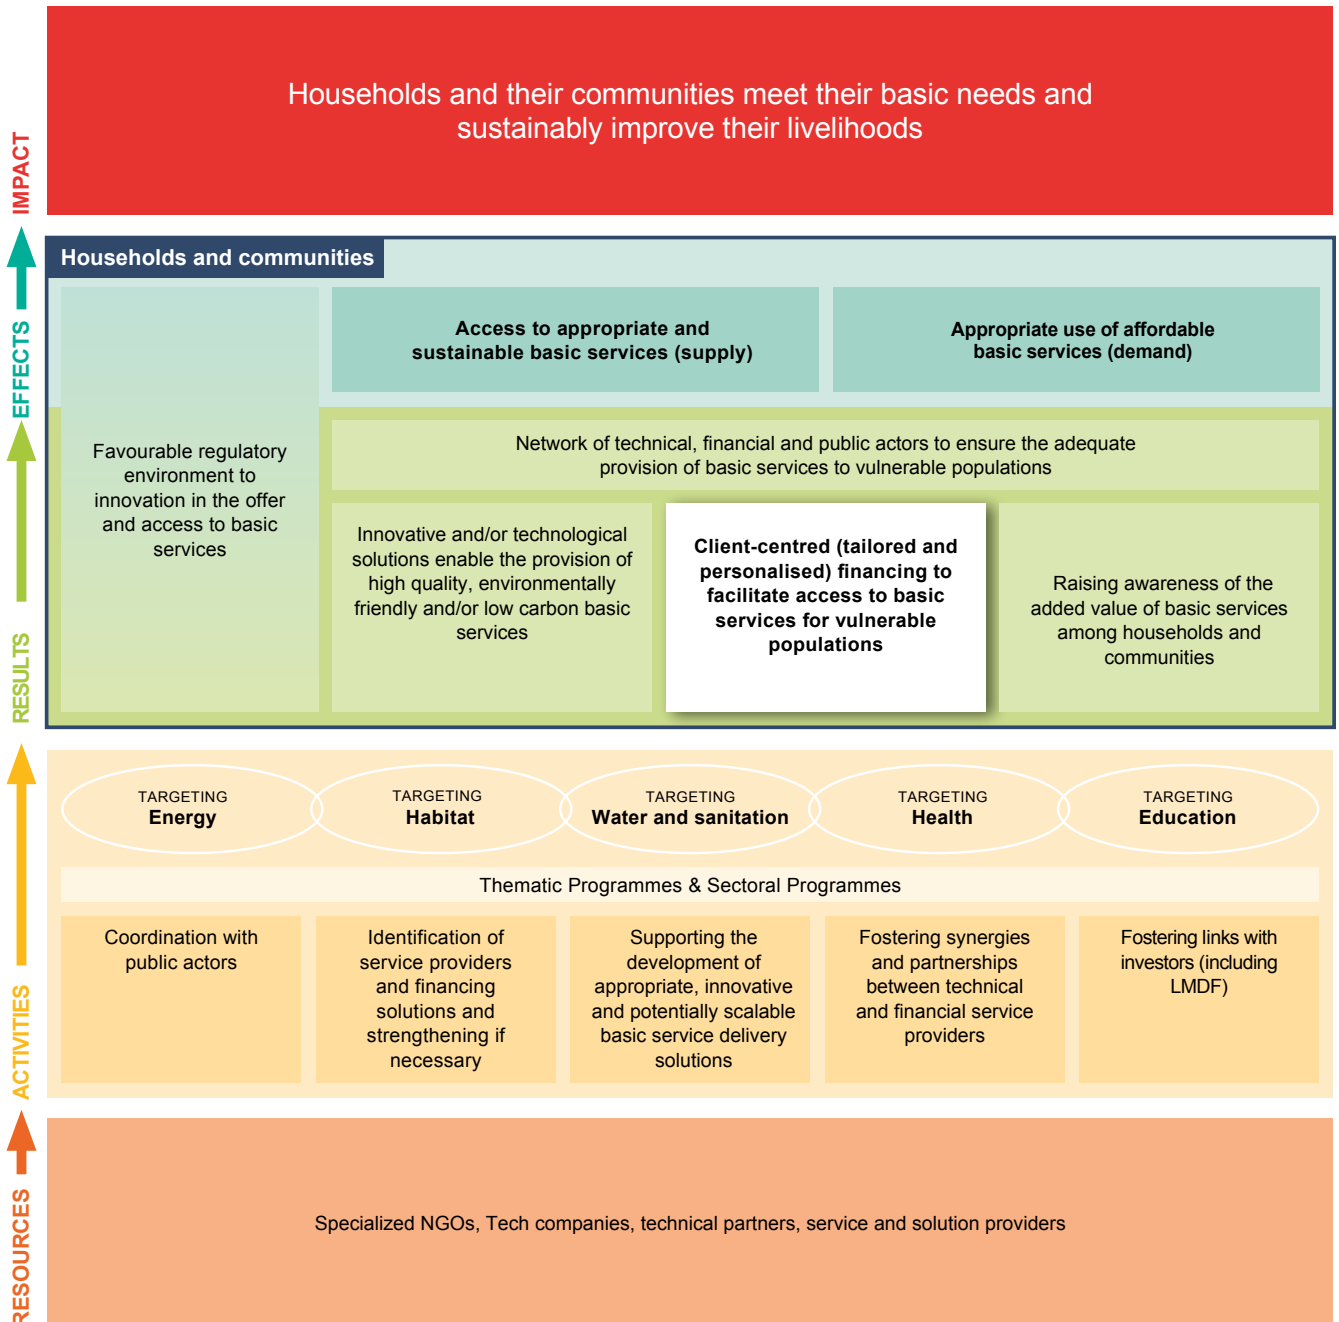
IMPACT

Households and their communities meet their basic needs and sustainably improve their livelihoods

EFFECTS

Households and communities

Access to appropriate and sustainable basic services (supply)

Appropriate use of affordable basic services (demand)

RESULTS

Favourable regulatory environment to innovation in the offer and access to basic services

Network of technical, financial and public actors to ensure the adequate provision of basic services to vulnerable populations

Innovative and/or technological solutions enable the provision of high quality, environmentally friendly and/or low carbon basic services

Client-centred (tailored and personalised) financing to facilitate access to basic services for vulnerable populations

Raising awareness of the added value of basic services among households and communities

ACTIVITIES

TARGETING Energy

TARGETING Habitat

TARGETING Water and sanitation

TARGETING Health

TARGETING Education

Thematic Programmes & Sectoral Programmes

Coordination with public actors

Identification of service providers and financing solutions and strengthening if necessary

Supporting the development of appropriate, innovative and potentially scalable basic service delivery solutions

Fostering synergies and partnerships between technical and financial service providers

Fostering links with investors (including LMDF)

RESOURCES

Specialized NGOs, Tech companies, technical partners, service and solution providers